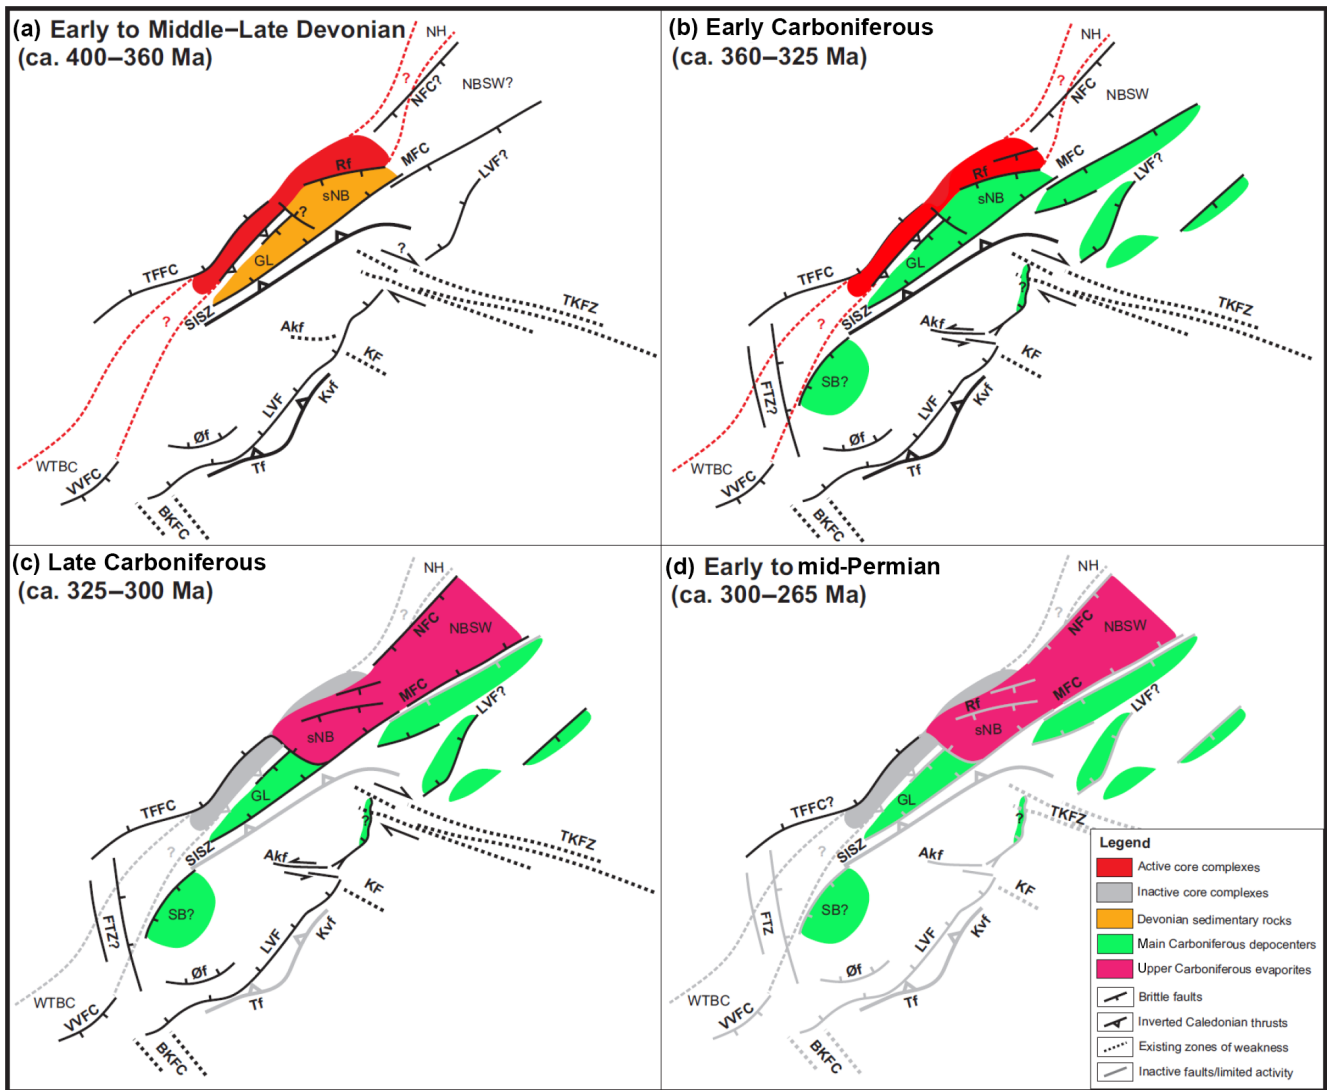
(a) Early to Middle–Late Devonian
(ca. 400–360 Ma)

NH
?
NFC?
NBSW?
MFC
Rf
sNB
?
LVF?
?
GL
TFFC
?
SISZ
TKFZ
Akf
KF
LVF
Kvf
Øf
Tf
WTBC
VVFC
BKFC

(b) Early Carboniferous
(ca. 360–325 Ma)

NH
?
NFC
NBSW
MFC
Rf
sNB
LVF?
GL
TFFC
?
SISZ
TKFZ
Akf
KF
SB?
FTZ?
LVF
Kvf
Øf
Tf
WTBC
VVFC
BKFC

(c) Late Carboniferous
(ca. 325–300 Ma)

NH
?
NFC
NBSW
MFC
sNB
LVF?
GL
TFFC
?
SISZ
?
TKFZ
Akf
KF
SB?
FTZ?
LVF
Kvf
Øf
Tf
WTBC
VVFC
BKFC

(d) Early to mid-Permian
(ca. 300–265 Ma)

NH
?
NFC
NBSW
MFC
Rf
sNB
LVF?
GL
TFFC?
?
SISZ
?
TKFZ
Akf
KF
SB?
FTZ
LVF
Kvf
Øf
Tf
WTBC
VVFC
BKFC

Legend
Active core complexes
Inactive core complexes
Devonian sedimentary rocks
Main Carboniferous depocenters
Upper Carboniferous evaporites
Brittle faults
Inverted Caledonian thrusts
Existing zones of weakness
Inactive faults/limited activity